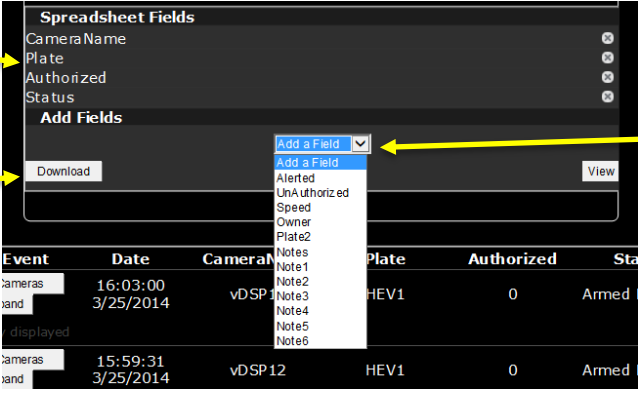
Spreadsheet Fields
CameraName
Plate
Authorized
Status
Add Fields
Add a Field
Add a Field
Alerted
UnAuthorized
Speed
Owner
Plate2
Notes
Note1
Note2
Note3
Note4
Note5
Note6
Download
View

| Event | Date | CameraN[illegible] | Plate | Authorized | Sta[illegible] |
|---|---|---|---|---|---|
| Cameras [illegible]and | 16:03:00 3/25/2014 | vDSP1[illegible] | HEV1 | 0 | Armed |
| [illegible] displayed | | | | | |
| Cameras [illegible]and | 15:59:31 3/25/2014 | vDSP12 | HEV1 | 0 | Armed |